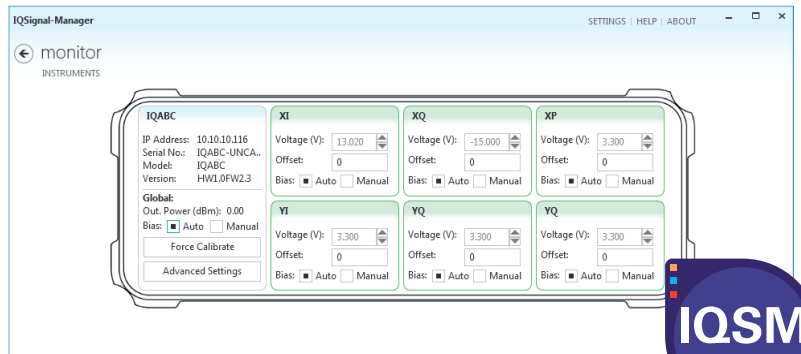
IQSignal-Manager

SETTINGS | HELP | ABOUT

monitor
INSTRUMENTS

IQABC
IP Address: 10.10.10.116
Serial No.: IQABC-UNCA..
Model: IQABC
Version: HW1.0FW2.3
Global:
Out. Power (dBm): 0.00
Bias: Auto Manual
Force Calibrate
Advanced Settings

XI
Voltage (V): 13.020
Offset: 0
Bias: Auto Manual

XQ
Voltage (V): -15.000
Offset: 0
Bias: Auto Manual

XP
Voltage (V): 3.300
Offset: 0
Bias: Auto Manual

YI
Voltage (V): 3.300
Offset: 0
Bias: Auto Manual

YQ
Voltage (V): 3.300
Offset: 0
Bias: Auto Manual

YQ
Voltage (V): 3.300
Offset: 0
Bias: Auto Manual

IQSM